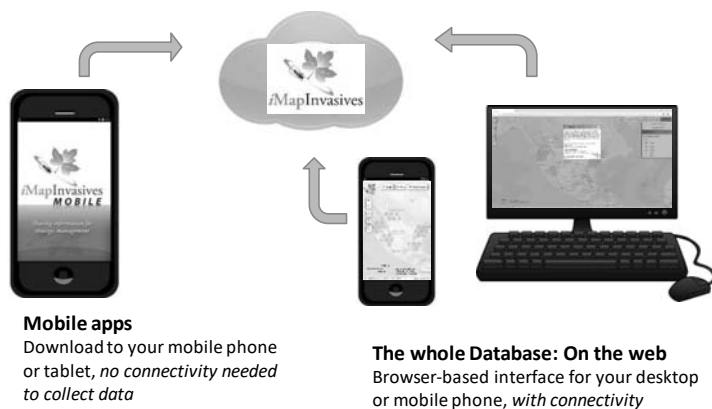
iMapInvasives

iMapInvasives MOBILE

Sharing information for strategic management

Mobile apps
Download to your mobile phone or tablet, *no connectivity needed to collect data*

The whole Database: On the web
Browser-based interface for your desktop or mobile phone, *with connectivity*